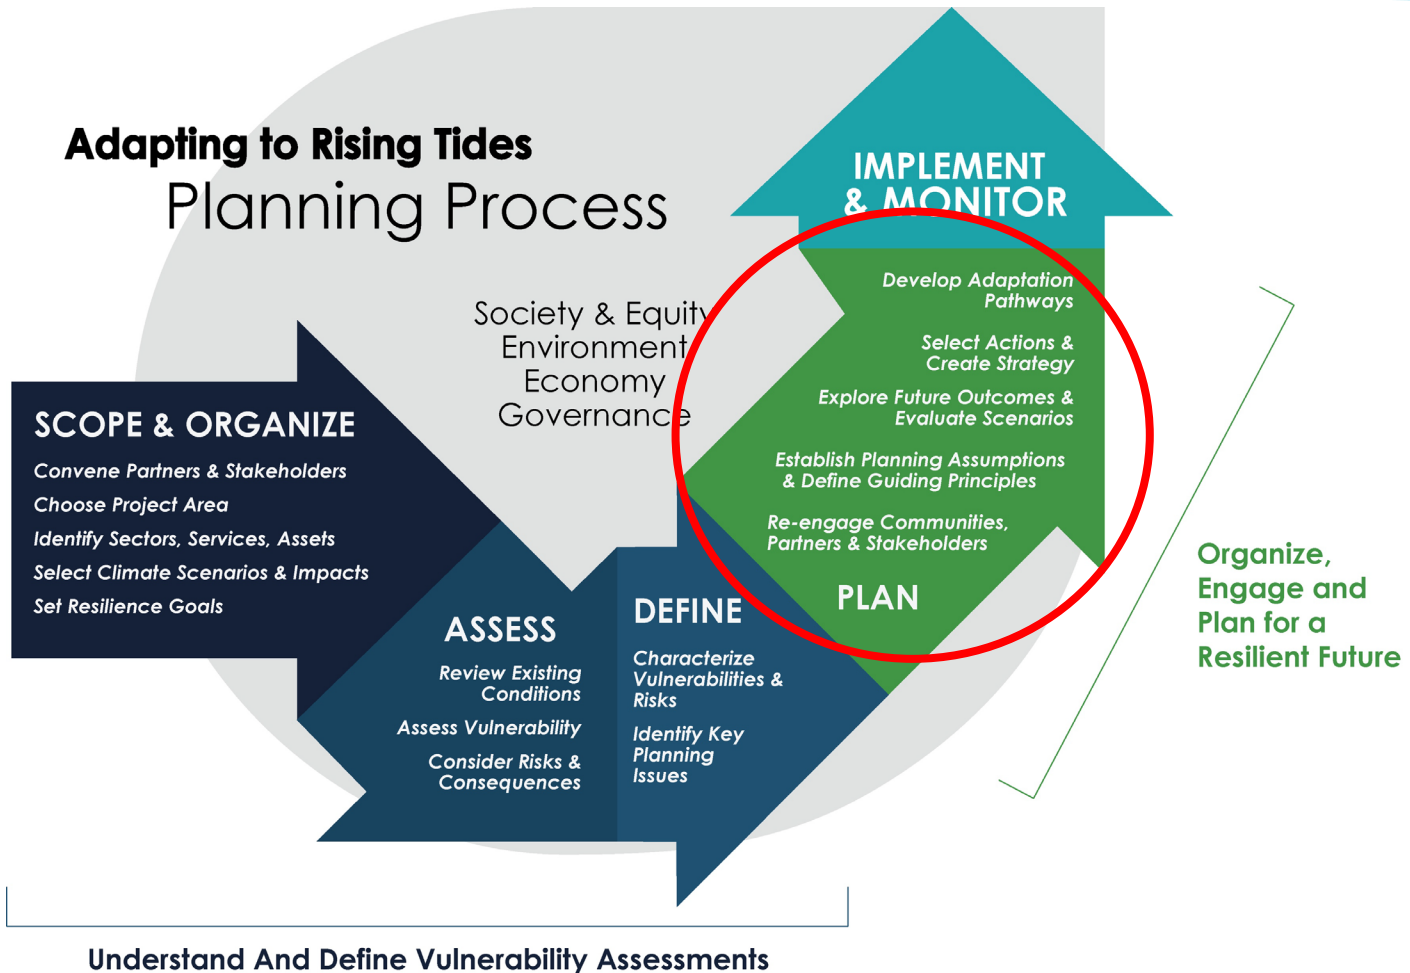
Adapting to Rising Tides
Planning Process

Society & Equity
Environment
Economy
Governance

IMPLEMENT & MONITOR

Develop Adaptation Pathways

Select Actions & Create Strategy

Explore Future Outcomes & Evaluate Scenarios

Establish Planning Assumptions & Define Guiding Principles

Re-engage Communities, Partners & Stakeholders

PLAN

SCOPE & ORGANIZE

Convene Partners & Stakeholders

Choose Project Area

Identify Sectors, Services, Assets

Select Climate Scenarios & Impacts

Set Resilience Goals

ASSESS

Review Existing Conditions

Assess Vulnerability

Consider Risks & Consequences

DEFINE

Characterize Vulnerabilities & Risks

Identify Key Planning Issues

Organize, Engage and Plan for a Resilient Future

Understand And Define Vulnerability Assessments